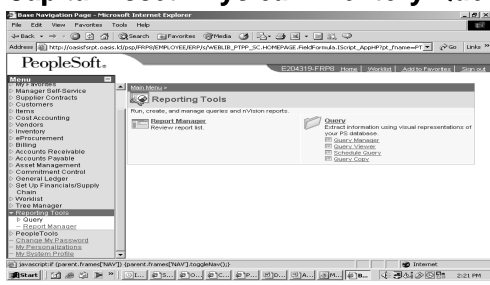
Base Navigation Page - Microsoft Internet Explorer

File Edit View Favorites Tools Help

Back Search Favorites Media

Address http://oasisfprpt.oasis.k12/psp/FRPS/EMPLOYEE/ERP/s/WEBLIB_PTPP_SC.HOMEPAGE.FieldFormula.IScript_AppHP?pt_fname=PT Go Links

PeopleSoft.

E204319-FRPS Home Worklist Add to Favorites Sign out

Menu
My Favorites
Manager Self-Service
Supplier Contracts
Customers
Items
Cost Accounting
Vendors
Inventory
eProcurement
Billing
Accounts Receivable
Accounts Payable
Asset Management
Commitment Control
General Ledger
Set Up Financials/Supply Chain
Worklist
Tree Manager
Reporting Tools
Query
Report Manager
PeopleTools
Change My Password
My Personalizations
My System Profile

Main Menu >

Reporting Tools

Run, create, and manage queries and nVision reports.

Report Manager
Review report list.

Query
Extract information using visual representations of your PS database.
Query Manager
Query Viewer
Schedule Query
Query Copy

javascript:if (parent.frames['NAV']) parent.frames['NAV'].toggleNav();

Internet

Start

2:21 PM